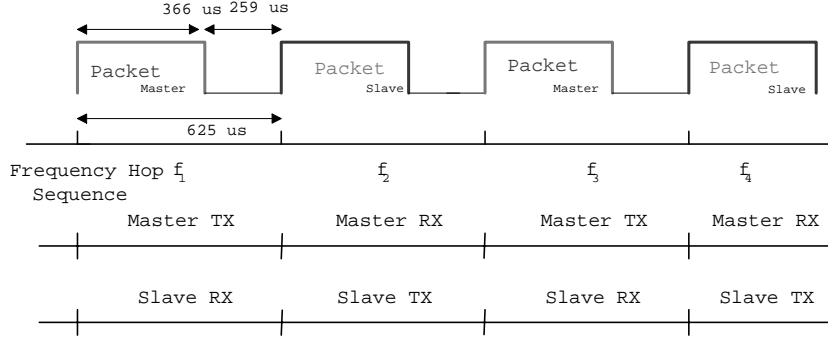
366 us 259 us

Packet Master

Packet Slave

Packet Master

Packet Slave

625 us

Frequency Hop Sequence $f_1$ $f_2$ $f_3$ $f_4$

Master TX Master RX Master TX Master RX

Slave RX Slave TX Slave RX Slave TX